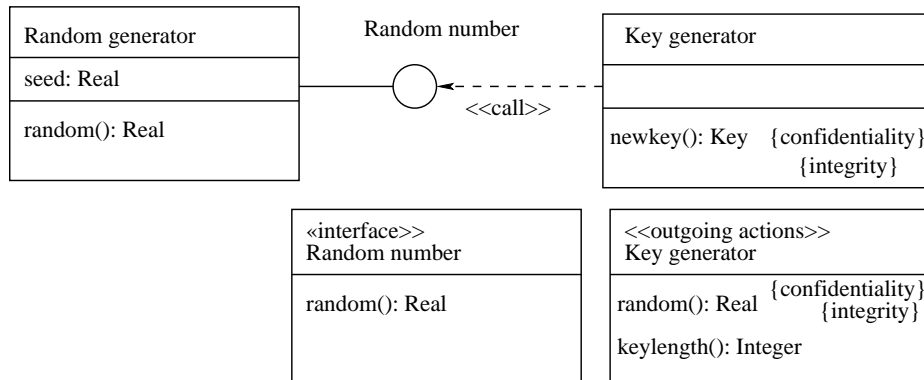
Random generator

seed: Real

random(): Real

Random number

<<call>>

Key generator

newkey(): Key {confidentiality} {integrity}

«interface>>
Random number

random(): Real

<<outgoing actions>>
Key generator

random(): Real {confidentiality} {integrity}

keylength(): Integer